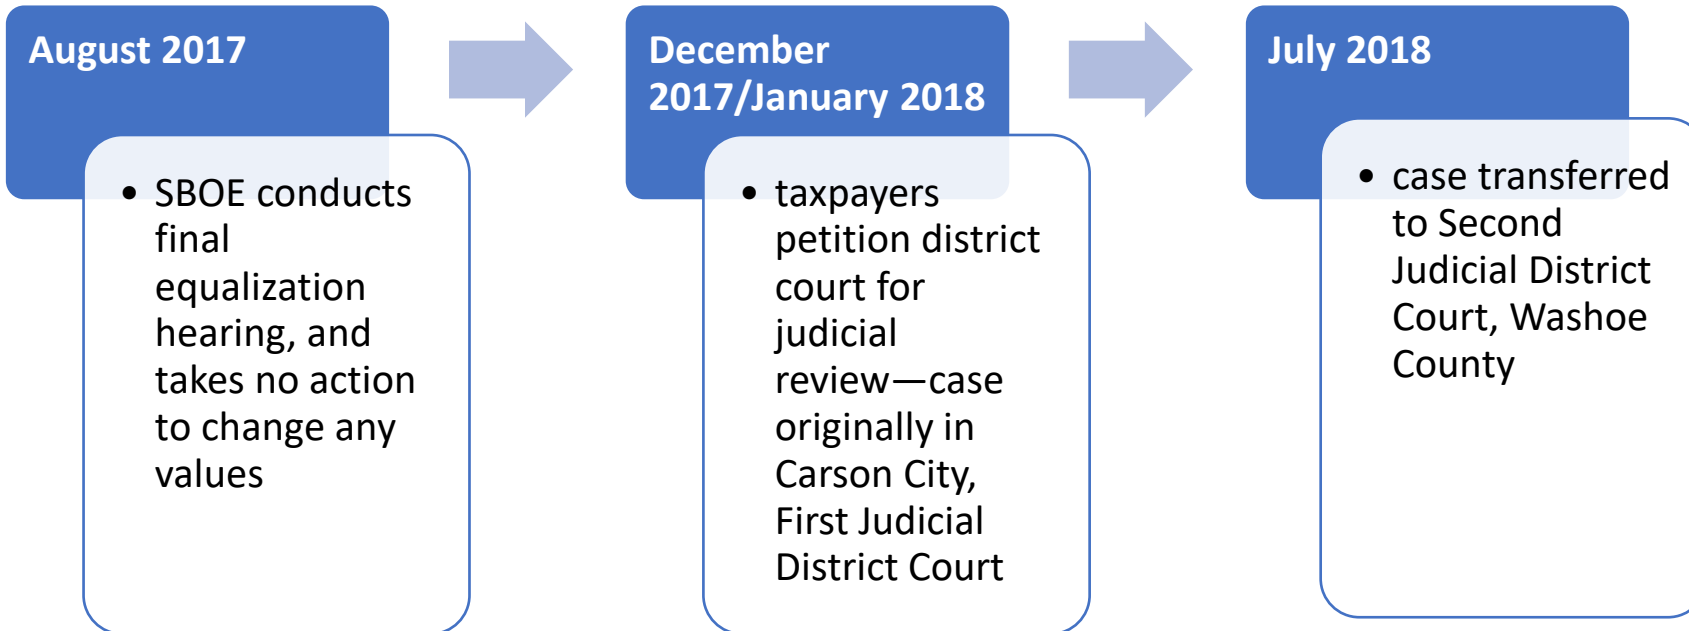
August 2017

- SBOE conducts final equalization hearing, and takes no action to change any values

December 2017/January 2018

- taxpayers petition district court for judicial review—case originally in Carson City, First Judicial District Court

July 2018

- case transferred to Second Judicial District Court, Washoe County